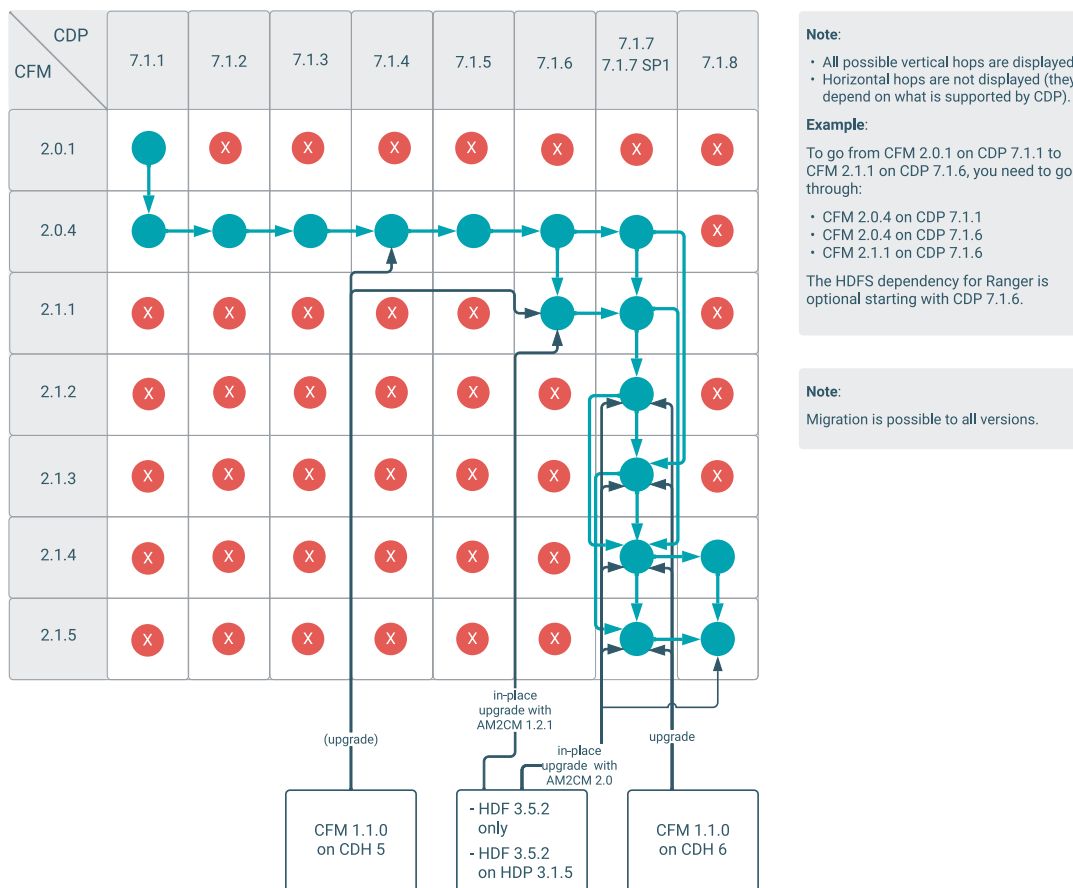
| CDP / CFM | 7.1.1 | 7.1.2 | 7.1.3 | 7.1.4 | 7.1.5 | 7.1.6 | 7.1.7 7.1.7 SP1 | 7.1.8 |
|---|---|---|---|---|---|---|---|---|
| 2.0.1 | | X | X | X | X | X | X | X |
| 2.0.4 | | | | | | | | X |
| 2.1.1 | X | X | X | X | X | | | X |
| 2.1.2 | X | X | X | X | X | X | | X |
| 2.1.3 | X | X | X | X | X | X | | X |
| 2.1.4 | X | X | X | X | X | X | | |
| 2.1.5 | X | X | X | X | X | X | | |

(upgrade)

in-place upgrade with AM2CM 1.2.1

in-place upgrade with AM2CM 2.0

upgrade

CFM 1.1.0 on CDH 5

- HDF 3.5.2 only
- HDF 3.5.2 on HDP 3.1.5

CFM 1.1.0 on CDH 6

Note:
• All possible vertical hops are displayed
• Horizontal hops are not displayed (they depend on what is supported by CDP).

Example:

To go from CFM 2.0.1 on CDP 7.1.1 to CFM 2.1.1 on CDP 7.1.6, you need to go through:

• CFM 2.0.4 on CDP 7.1.1
• CFM 2.0.4 on CDP 7.1.6
• CFM 2.1.1 on CDP 7.1.6

The HDFS dependency for Ranger is optional starting with CDP 7.1.6.

Note:

Migration is possible to all versions.